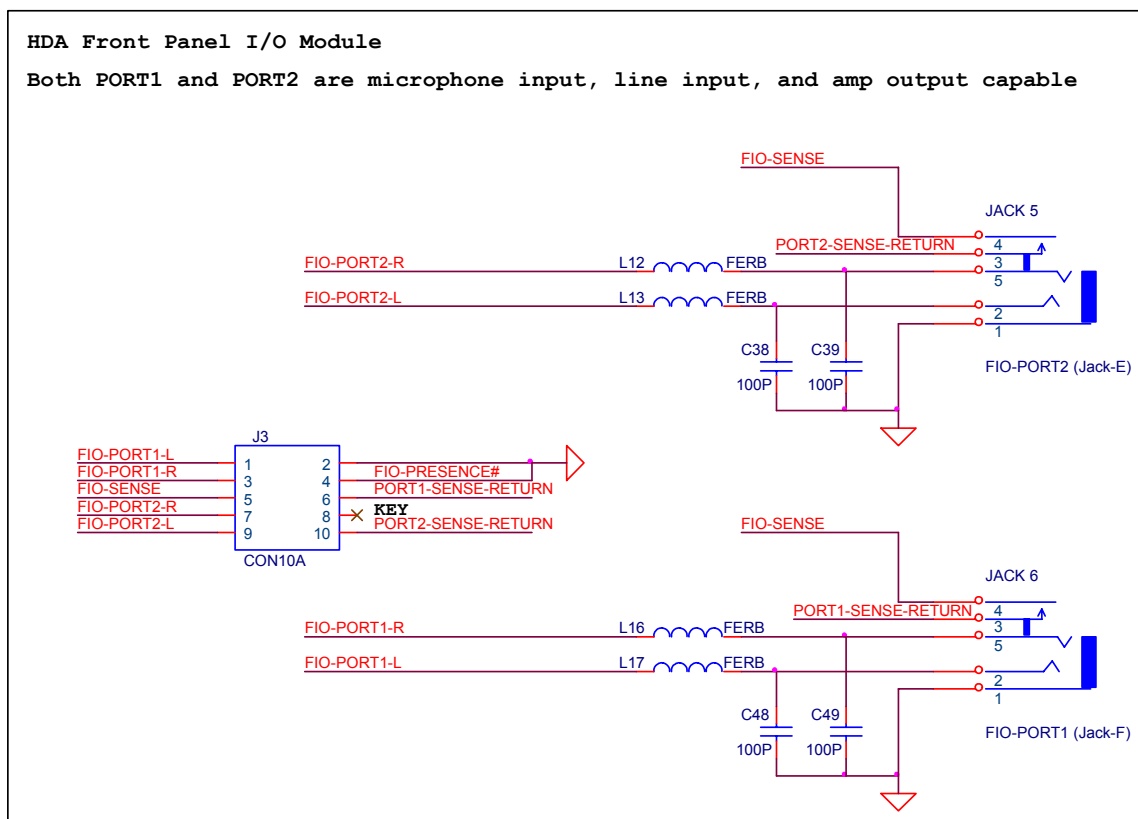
HDA Front Panel I/O Module

Both PORT1 and PORT2 are microphone input, line input, and amp output capable

FIO-SENSE

JACK 5

PORT2-SENSE-RETURN

4

3

5

2

1

FIO-PORT2-R

L12

FERB

FIO-PORT2-L

L13

FERB

C38

100P

C39

100P

FIO-PORT2 (Jack-E)

J3

FIO-PORT1-L

FIO-PORT1-R

FIO-SENSE

FIO-PORT2-R

FIO-PORT2-L

1

3

5

7

9

2

4

6

8

10

CON10A

FIO-PRESENCE#

PORT1-SENSE-RETURN

KEY

PORT2-SENSE-RETURN

FIO-SENSE

JACK 6

PORT1-SENSE-RETURN

4

3

5

2

1

FIO-PORT1-R

L16

FERB

FIO-PORT1-L

L17

FERB

C48

100P

C49

100P

FIO-PORT1 (Jack-F)